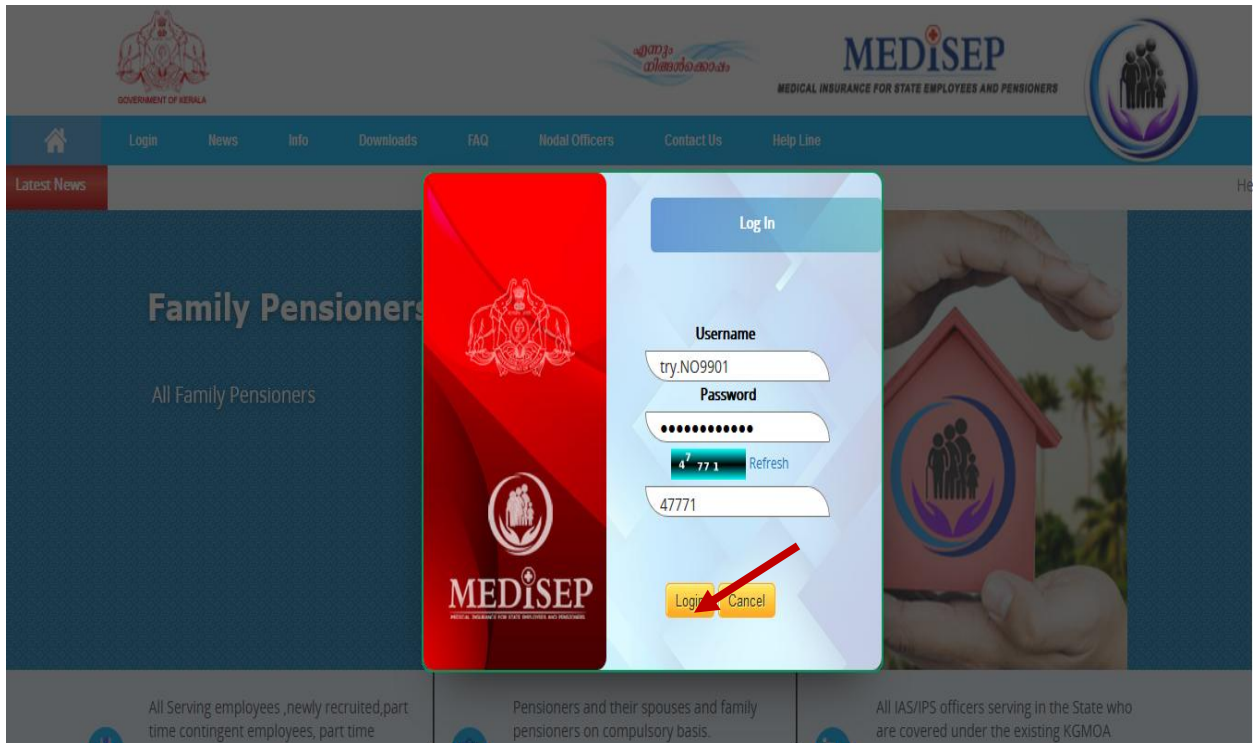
GOVERNMENT OF KERALA

എന്നും
നിങ്ങൾക്കൊപ്പം

MEDiSEP
MEDICAL INSURANCE FOR STATE EMPLOYEES AND PENSIONERS

Login News Info Downloads FAQ Nodal Officers Contact Us Help Line

Latest News

He

Family Pensioners

All Family Pensioners

Log In

Username
try.NO9901
Password
••••••••••••
47771 Refresh
47771

MEDiSEP
MEDICAL INSURANCE FOR STATE EMPLOYEES AND PENSIONERS

Login Cancel

All Serving employees ,newly recruited,part time contingent employees, part time

Pensioners and their spouses and family pensioners on compulsory basis.

All IAS/IPS officers serving in the State who are covered under the existing KGMOA